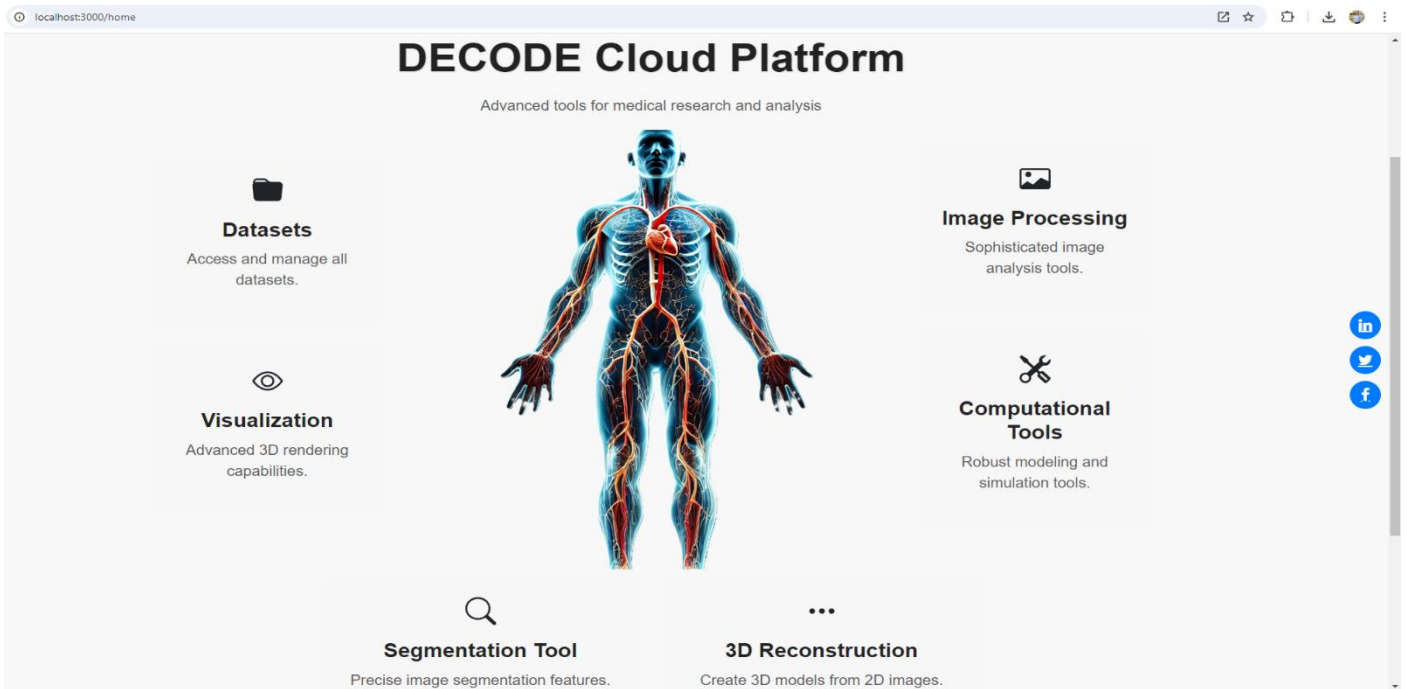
localhost:3000/home

DECODE Cloud Platform

Advanced tools for medical research and analysis

Datasets
Access and manage all datasets.

Image Processing
Sophisticated image analysis tools.

Visualization
Advanced 3D rendering capabilities.

Computational Tools
Robust modeling and simulation tools.

in

f

Segmentation Tool
Precise image segmentation features.

•••

3D Reconstruction
Create 3D models from 2D images.